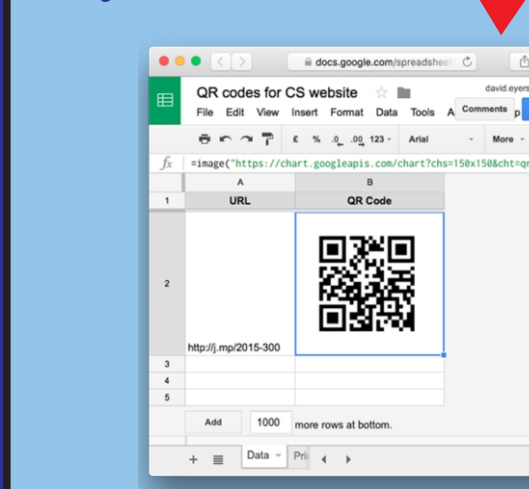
docs.google.com/spreadshee

QR codes for CS website

david.eyers

File Edit View Insert Format Data Tools A Comments p

£ % .0_ .00_ 123 Arial More

$fx$ =image("https://chart.googleapis.com/chart?chs=150x150&cht=qr

| | A | B |
|---|---|---|
| 1 | URL | QR Code |
| 2 | http://j.mp/2015-300 | |
| 3 | | |
| 4 | | |
| 5 | | |

Add 1000 more rows at bottom.

+ Data Pri